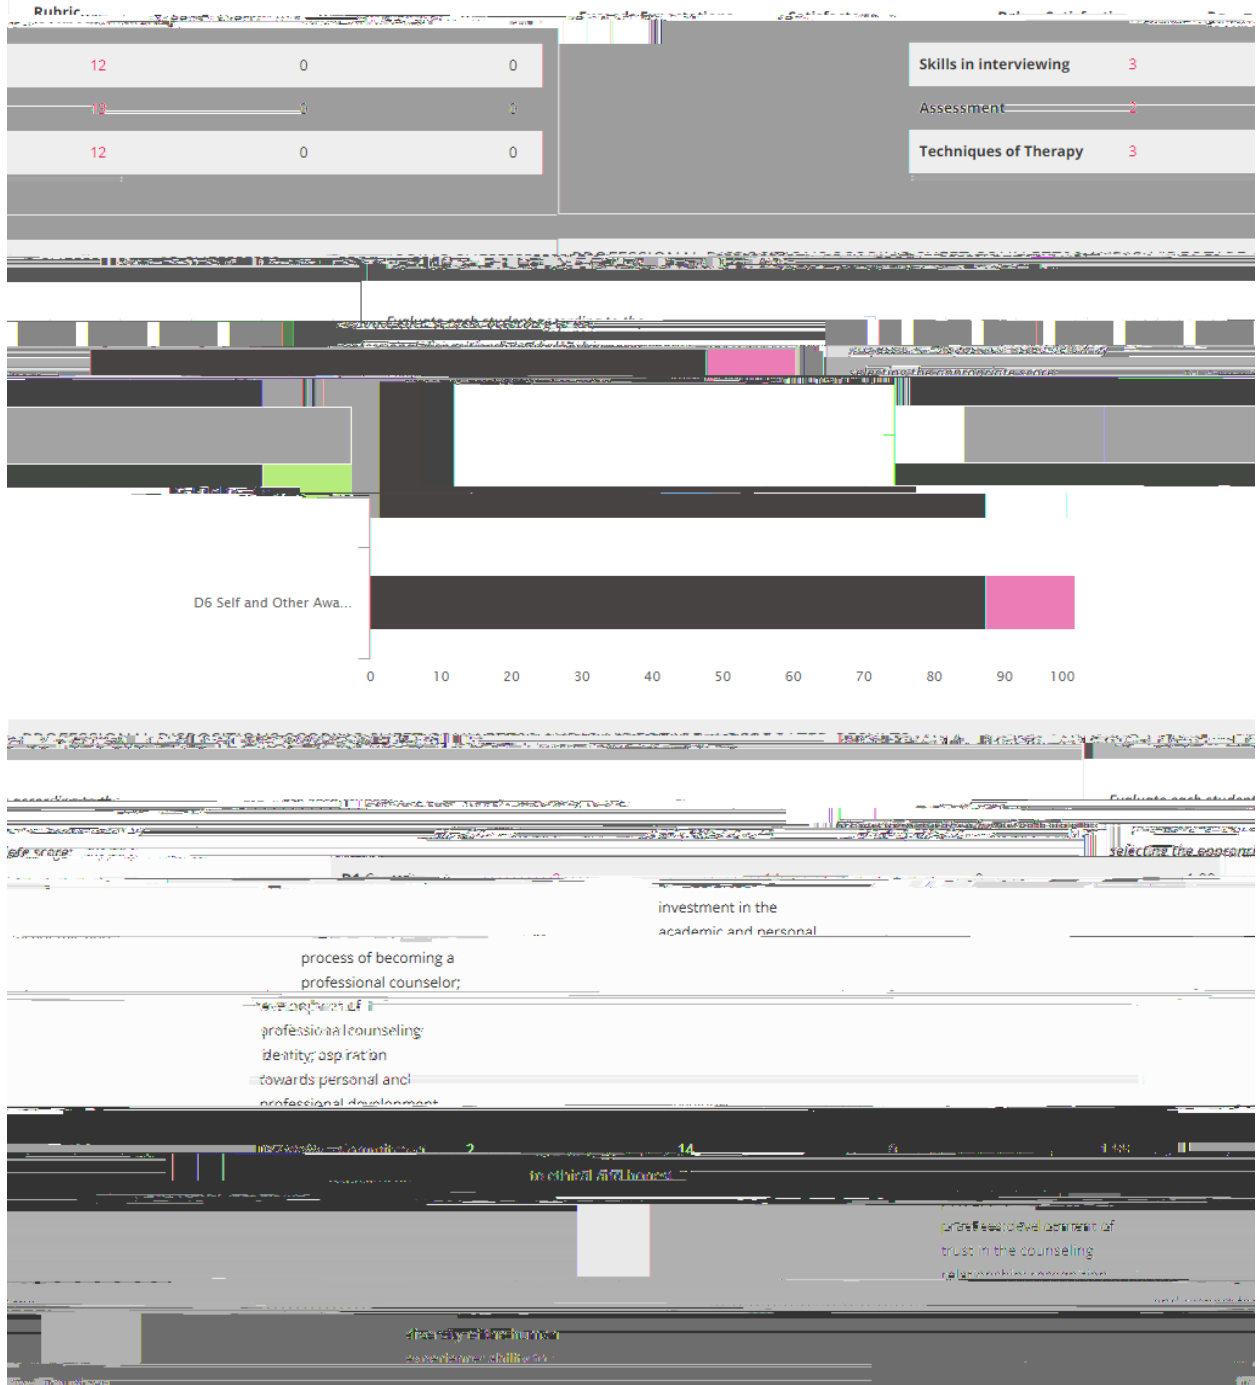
Rubric

| 12 | 0 | 0 |
|---|---|---|
| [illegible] | 0 | 0 |
| 12 | 0 | 0 |

| Skills in interviewing | 3 |
|---|---|
| Assessment | 2 |
| Techniques of Therapy | 3 |

Evaluate each student according to the

selecting the appropriate score

D6 Self and Other Awa...

0 10 20 30 40 50 60 70 80 90 100

Evaluate each student

selecting the appropri

investment in the academic and personal

process of becoming a professional counselor;

development of professional counseling identity; aspiration towards personal and professional development

2 14

to ethical and honest

professional development of trust in the counseling relationship

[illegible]